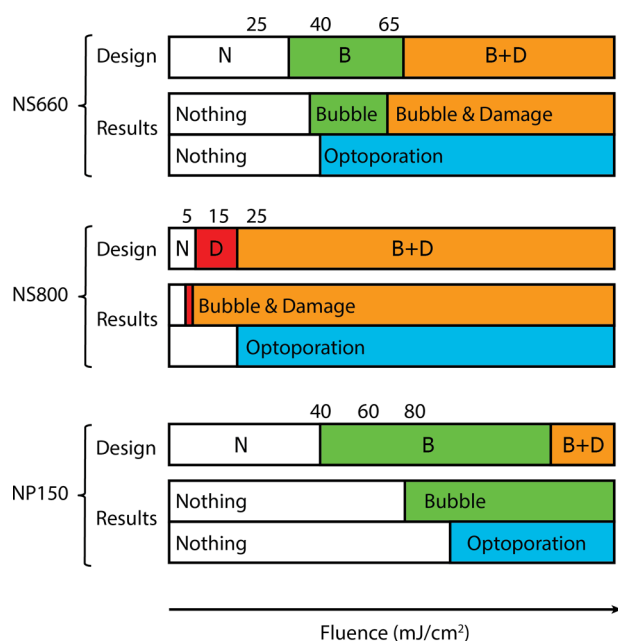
25 40 65

Design N B B+D

NS660

Results Nothing Bubble Bubble & Damage

Nothing Optoporation

5 15 25

Design N D B+D

NS800

Results Bubble & Damage

Optoporation

40 60 80

Design N B B+D

NP150

Results Nothing Bubble

Nothing Optoporation

Fluence (mJ/cm$^2$)